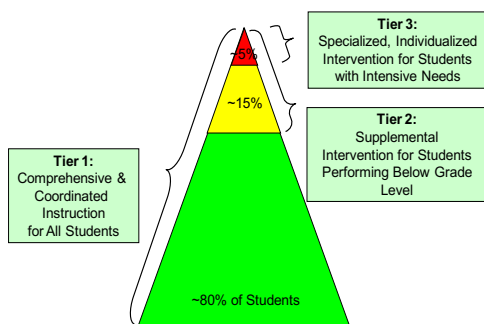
~5%

Tier 3:
Specialized, Individualized Intervention for Students with Intensive Needs

~15%

Tier 2:
Supplemental Intervention for Students Performing Below Grade Level

Tier 1:
Comprehensive & Coordinated Instruction for All Students

~80% of Students